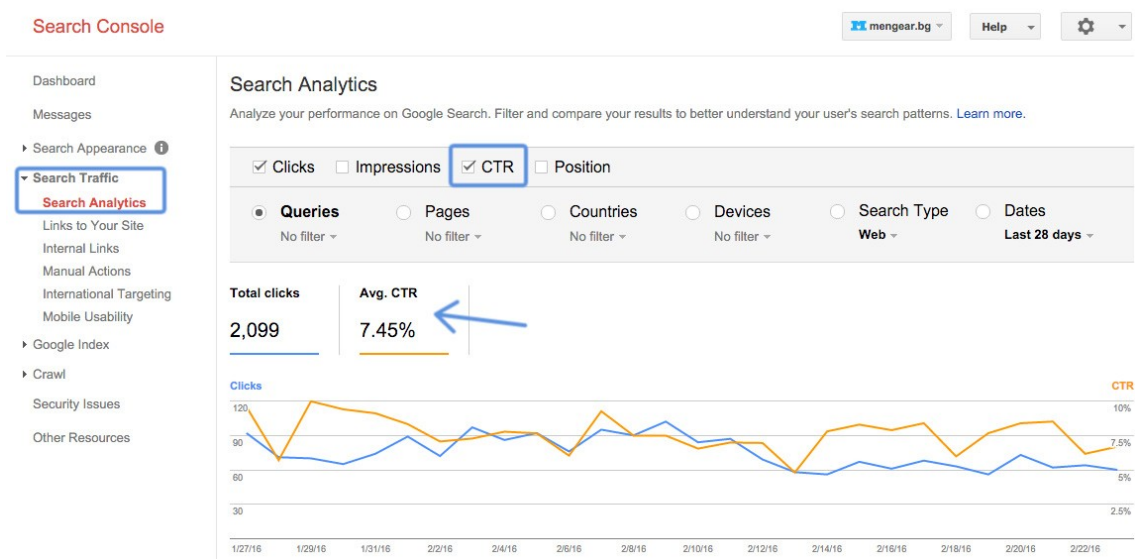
Search Console

mengear.bg Help

Dashboard
Messages
Search Appearance
Search Traffic
Search Analytics
Links to Your Site
Internal Links
Manual Actions
International Targeting
Mobile Usability
Google Index
Crawl
Security Issues
Other Resources

Search Analytics

Analyze your performance on Google Search. Filter and compare your results to better understand your user's search patterns. Learn more.

Clicks Impressions CTR Position

Queries No filter
Pages No filter
Countries No filter
Devices No filter
Search Type Web
Dates Last 28 days

Total clicks
2,099

Avg. CTR
7.45%

Clicks
CTR
120
90
60
30
10%
7.5%
5%
2.5%

1/27/16 1/29/16 1/31/16 2/2/16 2/4/16 2/6/16 2/8/16 2/10/16 2/12/16 2/14/16 2/16/16 2/18/16 2/20/16 2/22/16